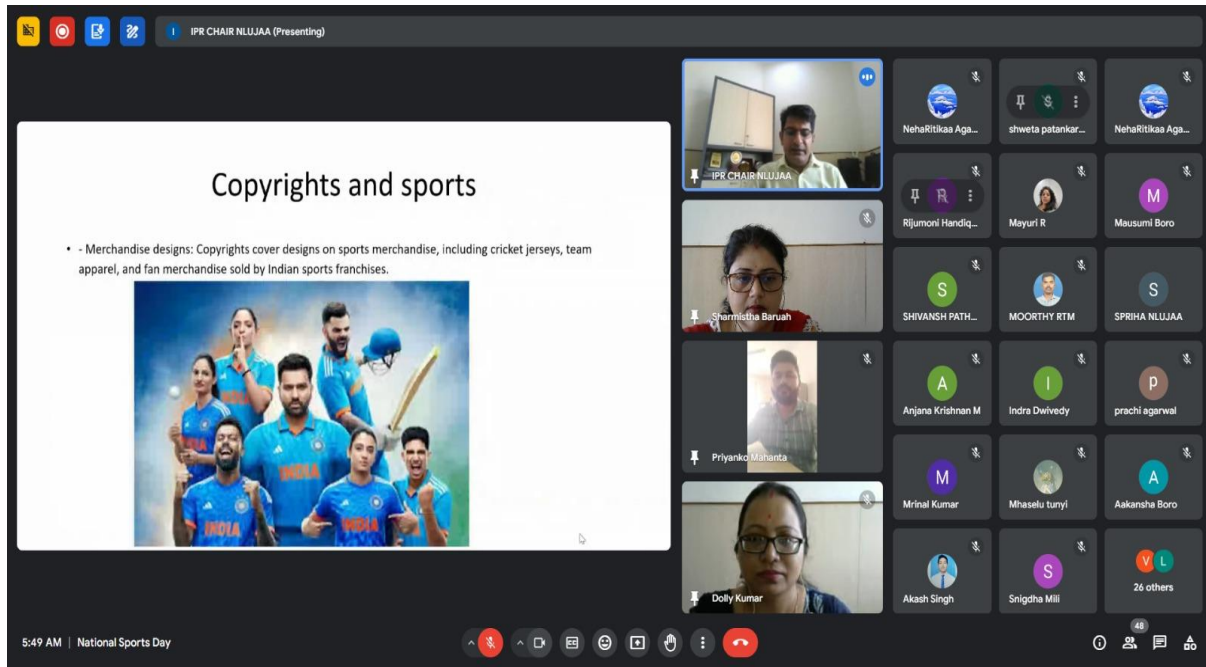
I IPR CHAIR NLUJAA (Presenting)

Copyrights and sports

• - Merchandise designs: Copyrights cover designs on sports merchandise, including cricket jerseys, team apparel, and fan merchandise sold by Indian sports franchises.

INDIA
INDIA
INDIA
INDIA

IPR CHAIR NLUJAA
Sharmistha Baruah
Priyanko Mahanta
Dolly Kumar

NehaRitikaa Aga...
shweta patankar...
NehaRitikaa Aga...
R
Rijumoni Handiq...
Mayuri R
M
Mausumi Boro
S
SHIVANSH PATH...
MOORTHY RTM
S
SPRIHA NLUJAA
A
Anjana Krishnan M
I
Indra Dwivedy
p
prachi agarwal
M
Mrinal Kumar
Mhaselu tunyi
A
Aakansha Boro
Akash Singh
S
Snigdha Mili
V L
26 others

5:49 AM | National Sports Day

48